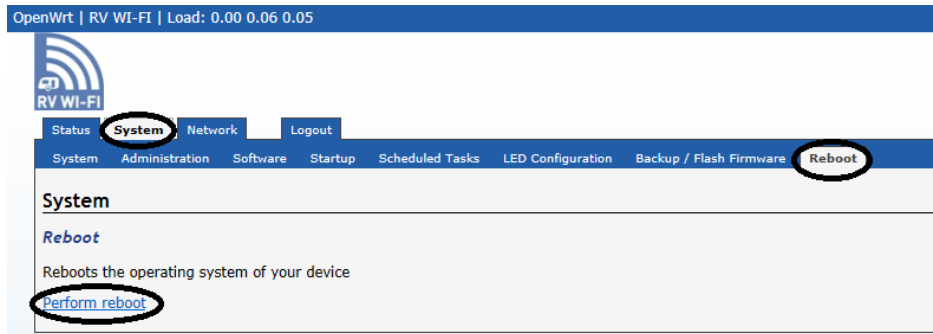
OpenWrt | RV WI-FI | Load: 0.00 0.06 0.05

RV WI-FI

Status System Network Logout

System Administration Software Startup Scheduled Tasks LED Configuration Backup / Flash Firmware Reboot

System

Reboot

Reboots the operating system of your device

Perform reboot